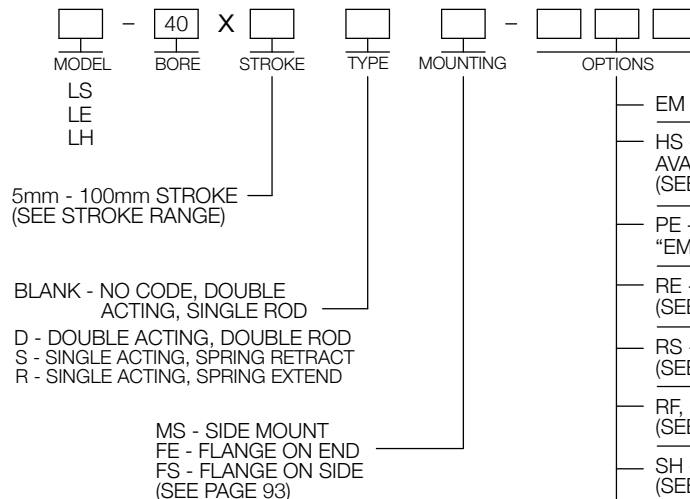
– 40 X –

MODEL
LS
LE
LH

BORE

STROKE

TYPE

MOUNTING

OPTIONS

5mm - 100mm STROKE
(SEE STROKE RANGE)

BLANK - NO CODE, DOUBLE ACTING, SINGLE ROD
D - DOUBLE ACTING, DOUBLE ROD
S - SINGLE ACTING, SPRING RETRACT
R - SINGLE ACTING, SPRING EXTEND

MS - SIDE MOUNT
FE - FLANGE ON END
FS - FLANGE ON SIDE
(SEE PAGE 93)

EM

HS
AVA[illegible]
(SE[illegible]

PE -
"EM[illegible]

RE -
(SE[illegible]

RS -
(SE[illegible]

RF,
(SE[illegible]

SH
(SE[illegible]